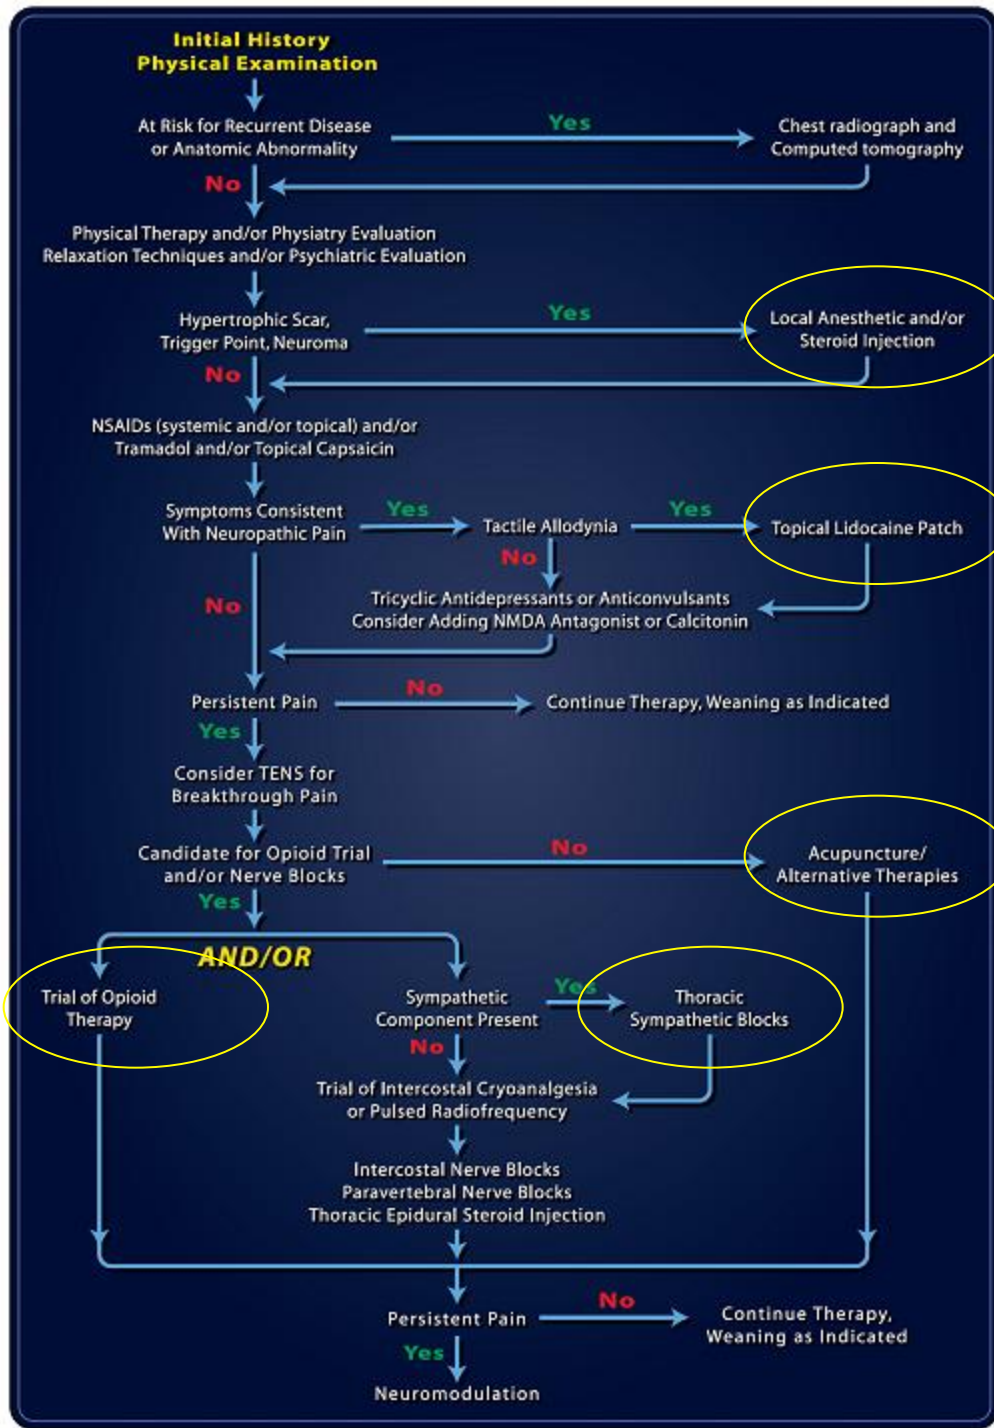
Initial History
Physical Examination

At Risk for Recurrent Disease or Anatomic Abnormality

Yes

Chest radiograph and Computed tomography

No

Physical Therapy and/or Physiatry Evaluation
Relaxation Techniques and/or Psychiatric Evaluation

Hypertrophic Scar, Trigger Point, Neuroma

Yes

Local Anesthetic and/or Steroid Injection

No

NSAIDs (systemic and/or topical) and/or Tramadol and/or Topical Capsaicin

Symptoms Consistent With Neuropathic Pain

Yes

Tactile Allodynia

Yes

Topical Lidocaine Patch

No

Tricyclic Antidepressants or Anticonvulsants
Consider Adding NMDA Antagonist or Calcitonin

No

Persistent Pain

No

Continue Therapy, Weaning as Indicated

Yes

Consider TENS for Breakthrough Pain

Candidate for Opioid Trial and/or Nerve Blocks

No

Acupuncture/ Alternative Therapies

Yes

AND/OR

Trial of Opioid Therapy

Sympathetic Component Present

Yes

Thoracic Sympathetic Blocks

No

Trial of Intercostal Cryoanalgesia or Pulsed Radiofrequency

Intercostal Nerve Blocks
Paravertebral Nerve Blocks
Thoracic Epidural Steroid Injection

Persistent Pain

No

Continue Therapy, Weaning as Indicated

Yes

Neuromodulation